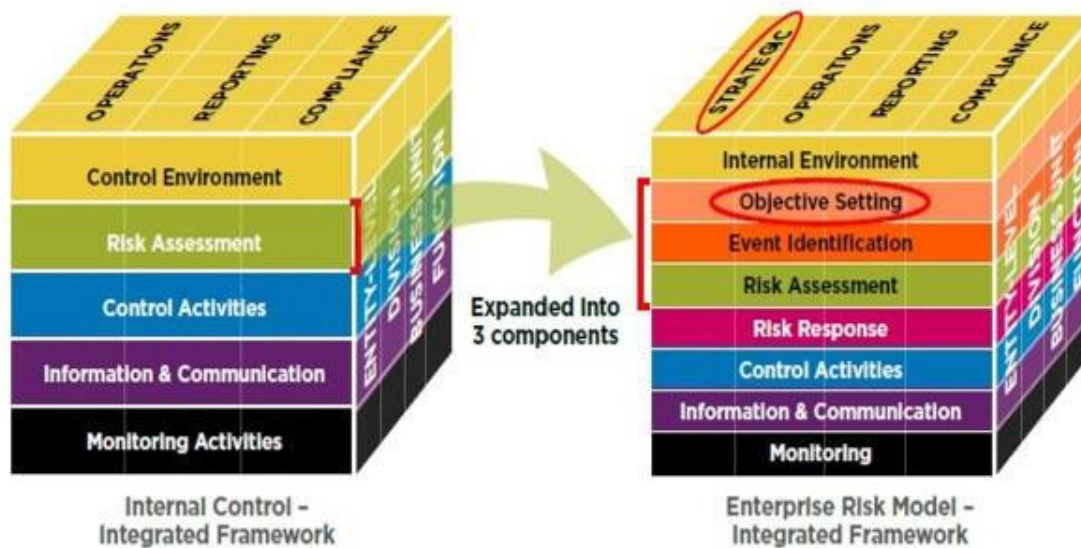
OPERATIONS
REPORTING
COMPLIANCE

Control Environment
Risk Assessment
Control Activities
Information & Communication
Monitoring Activities

ENTITY-LEVEL
DIVISION
BUSINESS UNIT
FUNCTION

Internal Control – Integrated Framework

Expanded into 3 components

STRATEGIC
OPERATIONS
REPORTING
COMPLIANCE

Internal Environment
Objective Setting
Event Identification
Risk Assessment
Risk Response
Control Activities
Information & Communication
Monitoring

ENTITY-LEVEL
DIVISION
BUSINESS UNIT
FUNCTION

Enterprise Risk Model – Integrated Framework